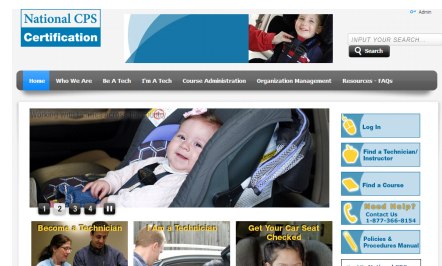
National CPS Certification

Admin

INPUT YOUR SEARCH...

Search

Home Who We Are Be A Tech I'm A Tech Course Administration Organization Management Resources - FAQs

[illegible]

1 2 3 4

Log In

Find a Technician/ Instructor

Find a Course

Need Help? Contact Us 1-877-366-8154

Policies & Procedures Manual

Become a Technician

I Am a Technician

Get Your Car Seat Checked